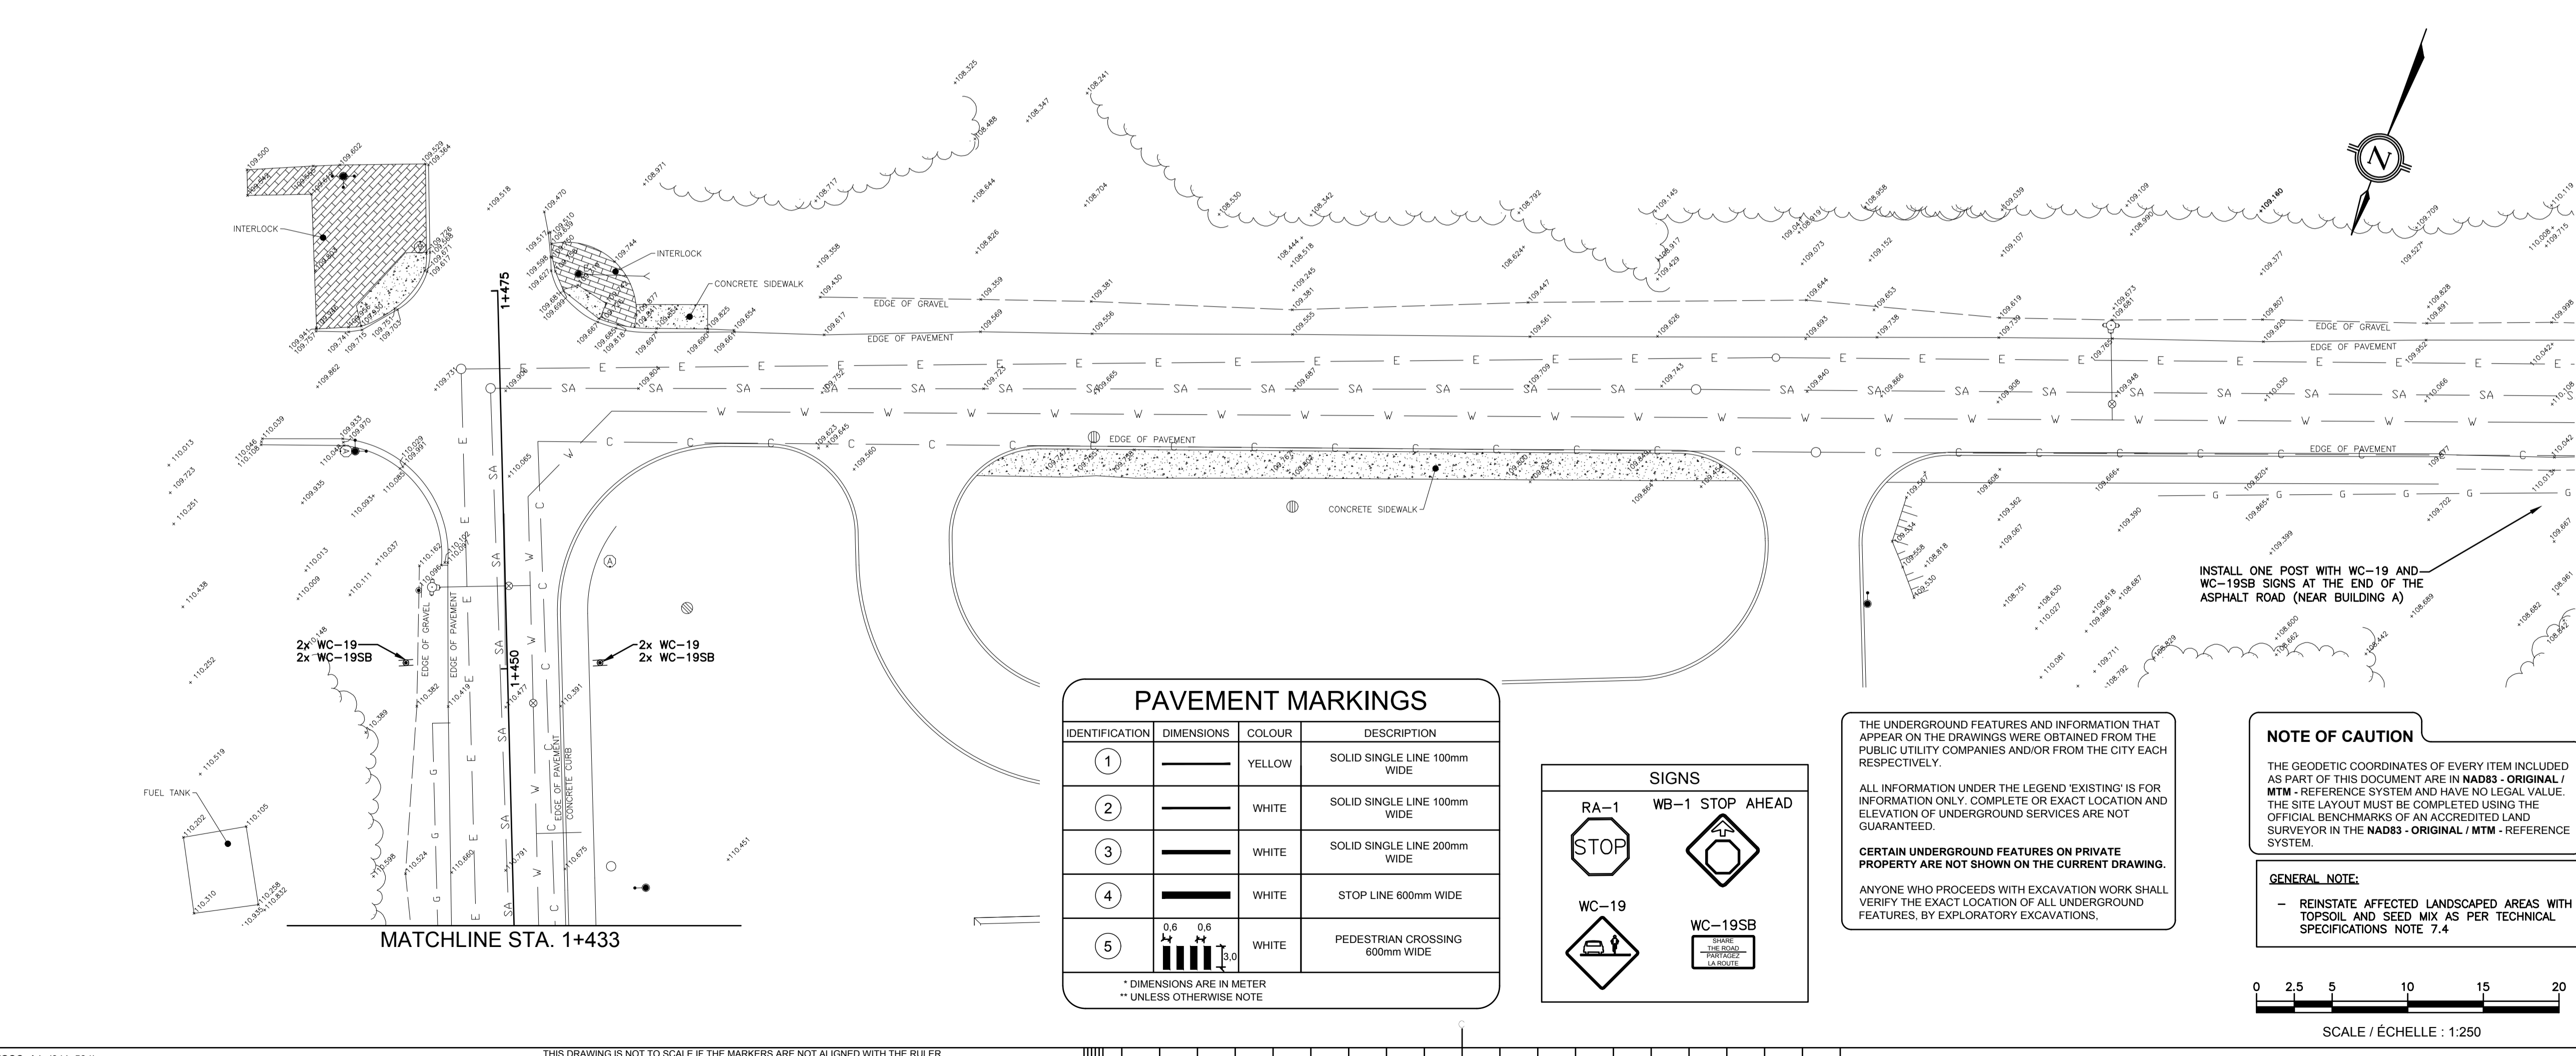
INTERLOCK

INTERLOCK

CONCRETE SIDEWALK

EDGE OF GRAVEL

EDGE OF PAVEMENT

1+475

EDGE OF PAVEMENT

CONCRETE SIDEWALK

EDGE OF GRAVEL

EDGE OF PAVEMENT

EDGE OF PAVEMENT

INSTALL ONE POST WITH WC-19 AND WC-19SB SIGNS AT THE END OF THE ASPHALT ROAD (NEAR BUILDING A)

2x WC-19
2x WC-19SB

2x WC-19
2x WC-19SB

EDGE OF GRAVEL

EDGE OF PAVEMENT

1+450

EDGE OF PAVEMENT

CONCRETE CURB

FUEL TANK

MATCHLINE STA. 1+433

PAVEMENT MARKINGS

| IDENTIFICATION | DIMENSIONS | COLOUR | DESCRIPTION |
|---|---|---|---|
| 1 | | YELLOW | SOLID SINGLE LINE 100mm WIDE |
| 2 | | WHITE | SOLID SINGLE LINE 100mm WIDE |
| 3 | | WHITE | SOLID SINGLE LINE 200mm WIDE |
| 4 | | WHITE | STOP LINE 600mm WIDE |
| 5 | 0,6 0,6 3,0 | WHITE | PEDESTRIAN CROSSING 600mm WIDE |

* DIMENSIONS ARE IN METER
** UNLESS OTHERWISE NOTE

SIGNS

RA-1
STOP

WB-1 STOP AHEAD

WC-19

WC-19SB
SHARE THE ROAD PARTAGEZ LA ROUTE

THE UNDERGROUND FEATURES AND INFORMATION THAT APPEAR ON THE DRAWINGS WERE OBTAINED FROM THE PUBLIC UTILITY COMPANIES AND/OR FROM THE CITY EACH RESPECTIVELY.

ALL INFORMATION UNDER THE LEGEND 'EXISTING' IS FOR INFORMATION ONLY. COMPLETE OR EXACT LOCATION AND ELEVATION OF UNDERGROUND SERVICES ARE NOT GUARANTEED.

CERTAIN UNDERGROUND FEATURES ON PRIVATE PROPERTY ARE NOT SHOWN ON THE CURRENT DRAWING.

ANYONE WHO PROCEEDS WITH EXCAVATION WORK SHALL VERIFY THE EXACT LOCATION OF ALL UNDERGROUND FEATURES, BY EXPLORATORY EXCAVATIONS,

NOTE OF CAUTION

THE GEODETIC COORDINATES OF EVERY ITEM INCLUDED AS PART OF THIS DOCUMENT ARE IN NAD83 - ORIGINAL / MTM - REFERENCE SYSTEM AND HAVE NO LEGAL VALUE. THE SITE LAYOUT MUST BE COMPLETED USING THE OFFICIAL BENCHMARKS OF AN ACCREDITED LAND SURVEYOR IN THE NAD83 - ORIGINAL / MTM - REFERENCE SYSTEM.

GENERAL NOTE:

- REINSTATE AFFECTED LANDSCAPED AREAS WITH TOPSOIL AND SEED MIX AS PER TECHNICAL SPECIFICATIONS NOTE 7.4

0 2,5 5 10 15 20

SCALE / ÉCHELLE : 1:250

THIS DRAWING IS NOT TO SCALE IF THE MARKERS ARE NOT ALIGNED WITH THE RULER